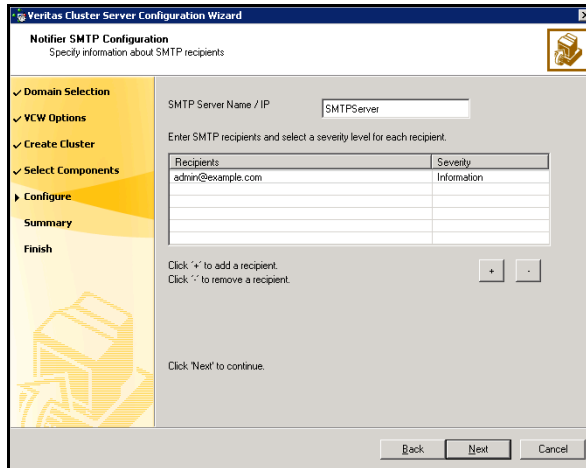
Veritas Cluster Server Configuration Wizard

Notifier SMTP Configuration
Specify information about SMTP recipients

Domain Selection
VCW Options
Create Cluster
Select Components
Configure
Summary
Finish

SMTP Server Name / IP SMTPServer

Enter SMTP recipients and select a severity level for each recipient.

| Recipients | Severity |
|---|---|
| admin@example.com | Information |
| | |
| | |
| | |
| | |
| | |

Click '+' to add a recipient.
Click '-' to remove a recipient.

+ -

Click 'Next' to continue.

Back Next Cancel